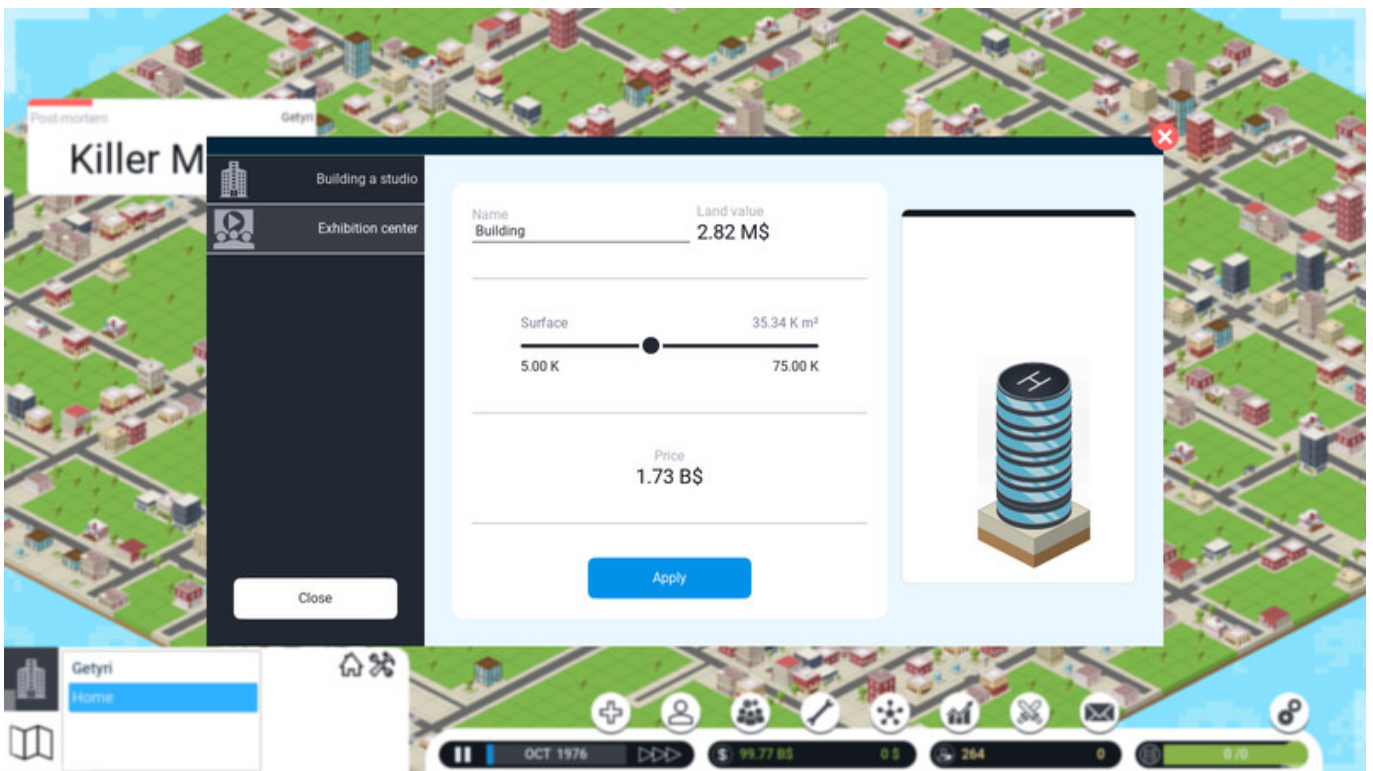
Post-mortem
Getyri
Killer M

Building a studio
Exhibition center

Name
Building
Land value
2.82 M$

Surface
35.34 K m²
5.00 K
75.00 K

Price
1.73 B$

Apply

Close

Getyri
Home

OCT 1976
99.77 B$
0 $
264
0
0 / 0